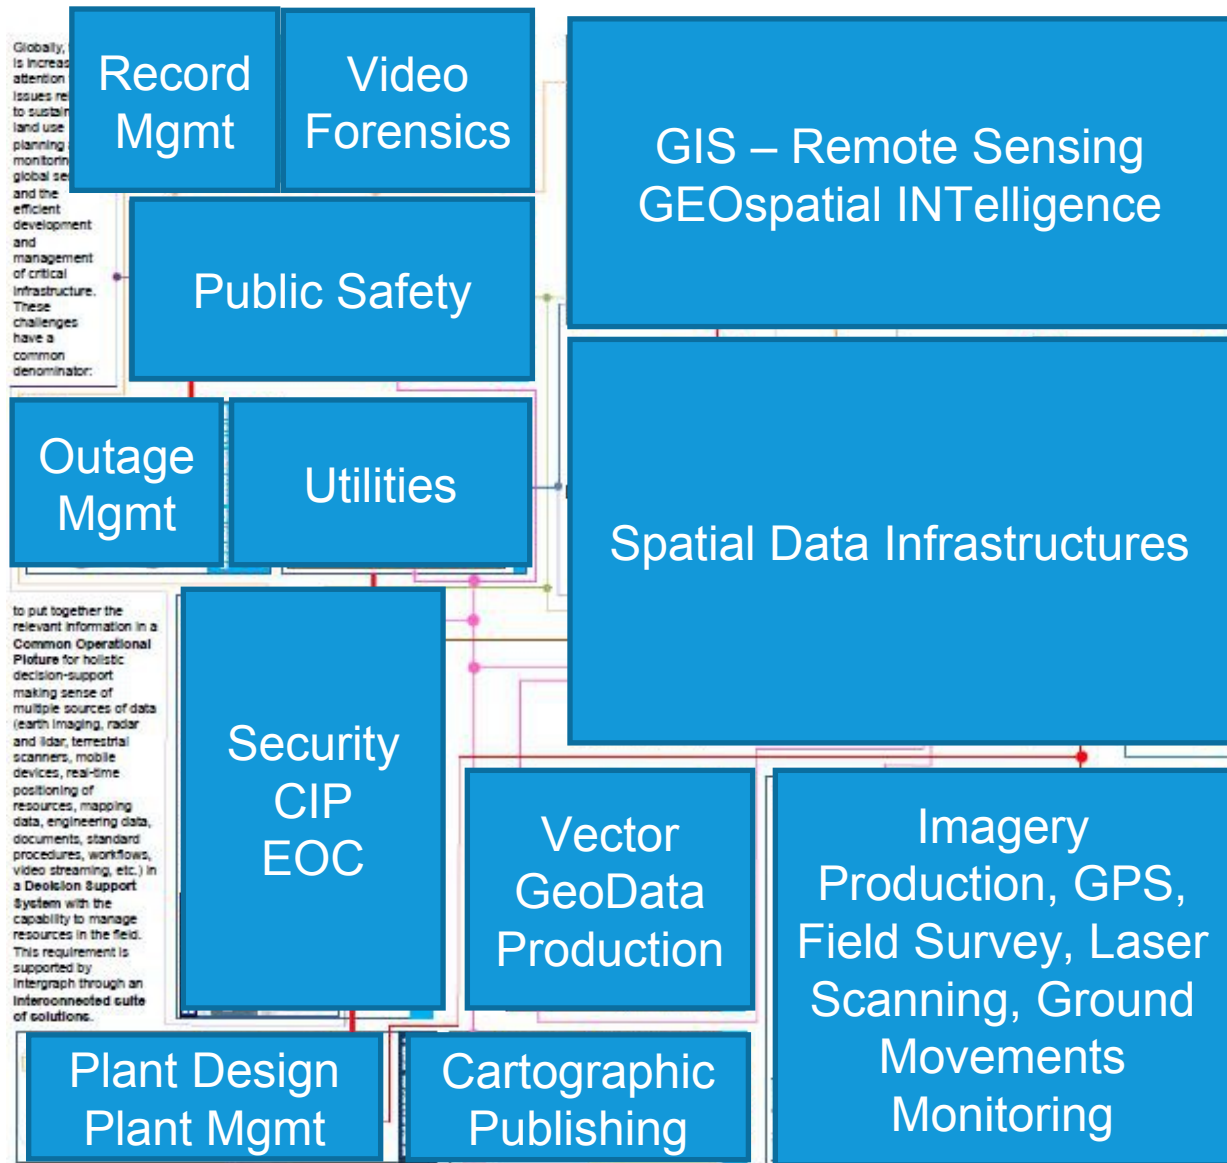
Globally, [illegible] is increas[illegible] attention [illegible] issues re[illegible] to sustain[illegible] land use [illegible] planning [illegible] monitorin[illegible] global se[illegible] and the efficient development and management of critical infrastructure. These challenges have a common denominator:

Record Mgmt

Video Forensics

GIS – Remote Sensing GEOspatial INTelligence

Public Safety

Outage Mgmt

Utilities

Spatial Data Infrastructures

to put together the relevant information in a Common Operational Picture for holistic decision-support making sense of multiple sources of data (earth imaging, radar and lidar, terrestrial scanners, mobile devices, real-time positioning of resources, mapping data, engineering data, documents, standard procedures, workflows, video streaming, etc.) in a Decision Support System with the capability to manage resources in the field. This requirement is supported by Intergraph through an interconnected suite of solutions.

Security CIP EOC

Vector GeoData Production

Imagery Production, GPS, Field Survey, Laser Scanning, Ground Movements Monitoring

Plant Design Plant Mgmt

Cartographic Publishing